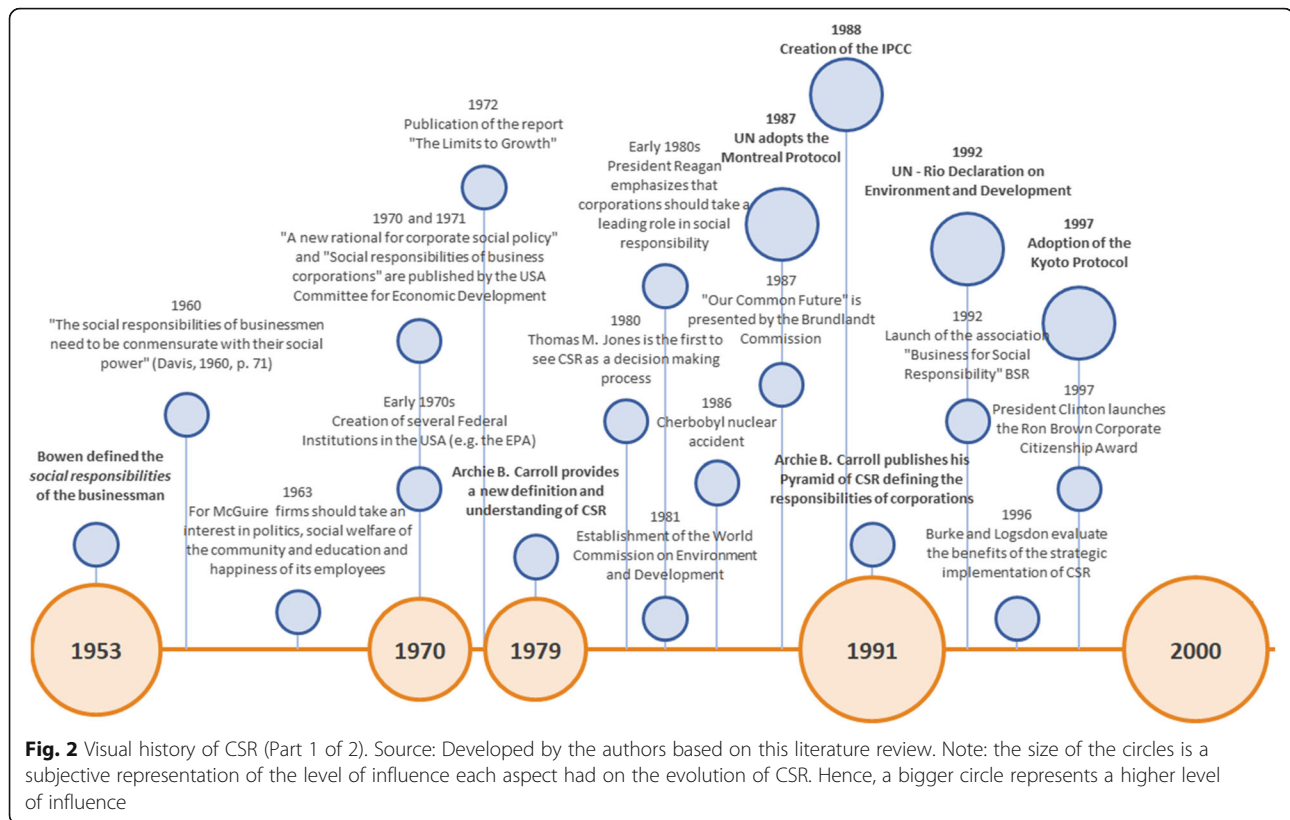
1988
Creation of the IPCC

1972
Publication of the report "The Limits to Growth"

1987
UN adopts the Montreal Protocol

Early 1980s
President Reagan emphasizes that corporations should take a leading role in social responsibility

1992
UN - Rio Declaration on Environment and Development

1997
Adoption of the Kyoto Protocol

1970 and 1971
"A new rational for corporate social policy" and "Social responsibilities of business corporations" are published by the USA Committee for Economic Development

1987
"Our Common Future" is presented by the Brundlandt Commission

1960
"The social responsibilities of businessmen need to be commensurate with their social power" (Davis, 1960, p. 71)

1980
Thomas M. Jones is the first to see CSR as a decision making process

1992
Launch of the association "Business for Social Responsibility" BSR

Early 1970s
Creation of several Federal Institutions in the USA (e.g. the EPA)

1986
Cherbobyl nuclear accident

1997
President Clinton launches the Ron Brown Corporate Citizenship Award

Bowen defined the *social responsibilities* of the businessman

Archie B. Carroll provides a new definition and understanding of CSR

Archie B. Carroll publishes his Pyramid of CSR defining the responsibilities of corporations

1963
For McGuire firms should take an interest in politics, social welfare of the community and education and happiness of its employees

1981
Establishment of the World Commission on Environment and Development

1996
Burke and Logsdon evaluate the benefits of the strategic implementation of CSR

1953

1970

1979

1991

2000

**Fig. 2** Visual history of CSR (Part 1 of 2). Source: Developed by the authors based on this literature review. Note: the size of the circles is a subjective representation of the level of influence each aspect had on the evolution of CSR. Hence, a bigger circle represents a higher level of influence